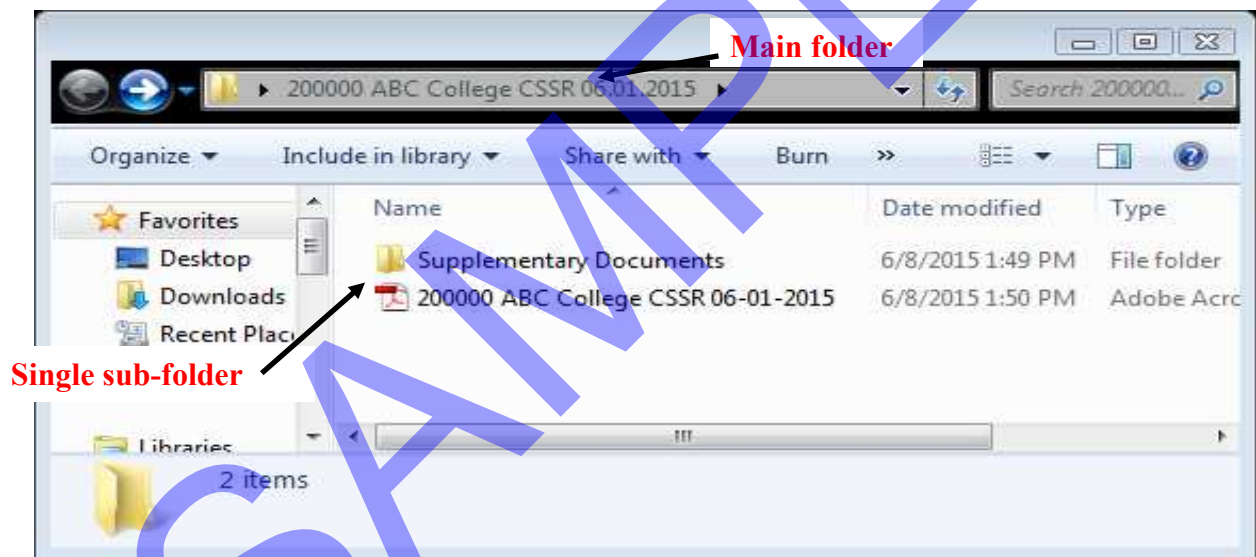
Main folder

200000 ABC College CSSR 06.01.2015

Search 200000...

Organize ▾ Include in library ▾ Share with ▾ Burn »

Favorites
Desktop
Downloads
Recent Plac
Libraries

| Name | Date modified | Type |
|---|---|---|
| Supplementary Documents | 6/8/2015 1:49 PM | File folder |
| 200000 ABC College CSSR 06-01-2015 | 6/8/2015 1:50 PM | Adobe Acro |

Single sub-folder

2 items

SAMPLE